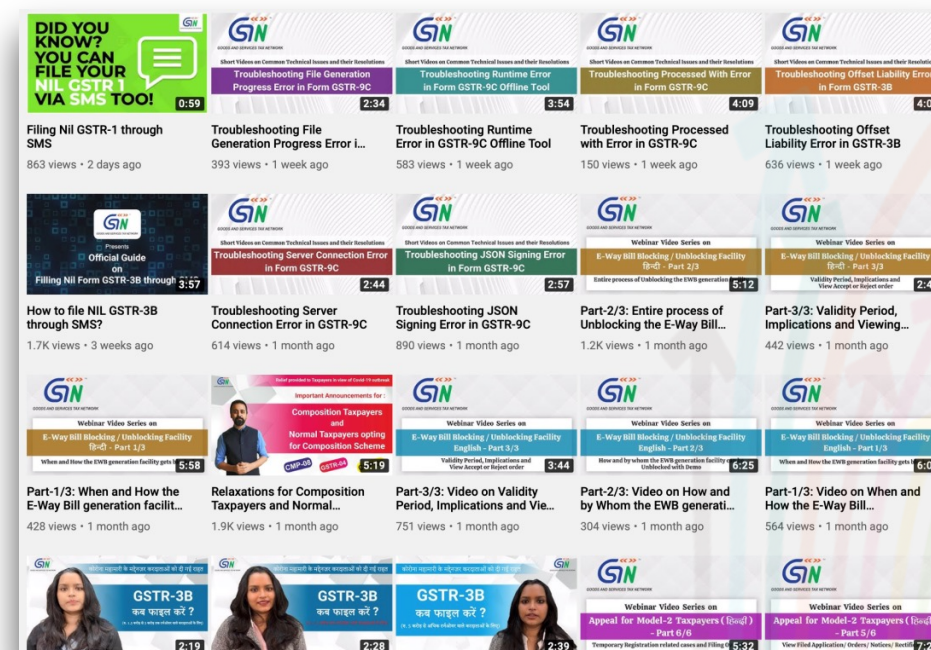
DID YOU KNOW? YOU CAN FILE YOUR NIL GSTR 1 VIA SMS TOO!
0:59
Filing Nil GSTR-1 through SMS
863 views • 2 days ago

GSTN
GOODS AND SERVICES TAX NETWORK
Short Videos on Common Technical Issues and their Resolutions
Troubleshooting File Generation Progress Error in Form GSTR-9C
2:34
Troubleshooting File Generation Progress Error i...
393 views • 1 week ago

GSTN
GOODS AND SERVICES TAX NETWORK
Short Videos on Common Technical Issues and their Resolutions
Troubleshooting Runtime Error in GSTR-9C Offline Tool
3:54
Troubleshooting Runtime Error in GSTR-9C Offline Tool
583 views • 1 week ago

GSTN
GOODS AND SERVICES TAX NETWORK
Short Videos on Common Technical Issues and their Resolutions
Troubleshooting Processed With Error in Form GSTR-9C
4:09
Troubleshooting Processed with Error in GSTR-9C
150 views • 1 week ago

GSTN
GOODS AND SERVICES TAX NETWORK
Short Videos on Common Technical Issues and their Resolutions
Troubleshooting Offset Liability Error in Form GSTR-3B
4:0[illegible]
Troubleshooting Offset Liability Error in GSTR-3B
636 views • 1 week ago

GSTN
GOODS AND SERVICES TAX NETWORK
Presents
Official Guide on
Filling Nil Form GSTR-3B through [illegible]
3:57
How to file NIL GSTR-3B through SMS?
1.7K views • 3 weeks ago

GSTN
GOODS AND SERVICES TAX NETWORK
Short Videos on Common Technical Issues and their Resolutions
Troubleshooting Server Connection Error in Form GSTR-9C
2:44
Troubleshooting Server Connection Error in GSTR-9C
614 views • 1 month ago

GSTN
GOODS AND SERVICES TAX NETWORK
Short Videos on Common Technical Issues and their Resolutions
Troubleshooting JSON Signing Error in Form GSTR-9C
2:57
Troubleshooting JSON Signing Error in GSTR-9C
890 views • 1 month ago

GSTN
GOODS AND SERVICES TAX NETWORK
Webinar Video Series on
E-Way Bill Blocking / Unblocking Facility
हिन्दी - Part 2/3
Entire process of Unblocking the EWB generation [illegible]
5:12
Part-2/3: Entire process of Unblocking the E-Way Bill...
1.2K views • 1 month ago

GSTN
GOODS AND SERVICES TAX NETWORK
Webinar Video Series on
E-Way Bill Blocking / Unblocking Facility
हिन्दी - Part 3/3
Validity Period, Implications and View Accept or Reject order
2:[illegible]
Part-3/3: Validity Period, Implications and Viewing...
442 views • 1 month ago

GSTN
GOODS AND SERVICES TAX NETWORK
Webinar Video Series on
E-Way Bill Blocking / Unblocking Facility
हिन्दी - Part 1/3
When and How the EWB generation facility gets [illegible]
5:58
Part-1/3: When and How the E-Way Bill generation facilit...
428 views • 1 month ago

Relief provided to Taxpayers in view of Covid-19 outbreak
Important Announcements for :
Composition Taxpayers and Normal Taxpayers opting for Composition Scheme
CMP-08
GSTR-04
5:19
Relaxations for Composition Taxpayers and Normal...
1.9K views • 1 month ago

GSTN
GOODS AND SERVICES TAX NETWORK
Webinar Video Series on
E-Way Bill Blocking / Unblocking Facility
English - Part 3/3
Validity Period, Implications and View Accept or Reject order
3:44
Part-3/3: Video on Validity Period, Implications and Vie...
751 views • 1 month ago

GSTN
GOODS AND SERVICES TAX NETWORK
Webinar Video Series on
E-Way Bill Blocking / Unblocking Facility
English - Part 2/3
How and by whom the EWB generation facility can be Unblocked with Demo
6:25
Part-2/3: Video on How and by Whom the EWB generati...
304 views • 1 month ago

GSTN
GOODS AND SERVICES TAX NETWORK
Webinar Video Series on
E-Way Bill Blocking / Unblocking Facility
English - Part 1/3
When and How the EWB generation facility gets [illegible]
6:0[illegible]
Part-1/3: Video on When and How the E-Way Bill...
564 views • 1 month ago

GSTN
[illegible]
GSTR-3B
कब फाइल करें ?
2:19

GSTN
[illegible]
GSTR-3B
कब फाइल करें ?
2:28

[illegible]
GSTR-3B
कब फाइल करें ?
2:39

GSTN
GOODS AND SERVICES TAX NETWORK
Webinar Video Series on
Appeal for Model-2 Taxpayers ( हिन्दी ) - Part 6/6
Temporary Registration related cases and Filing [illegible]
5:32

GSTN
GOODS AND SERVICES TAX NETWORK
Webinar Video Series on
Appeal for Model-2 Taxpayers ( हिन्दी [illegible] - Part 5/6
View Filed Application/ Orders/ Notices/ Rectifi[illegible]
7:2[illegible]